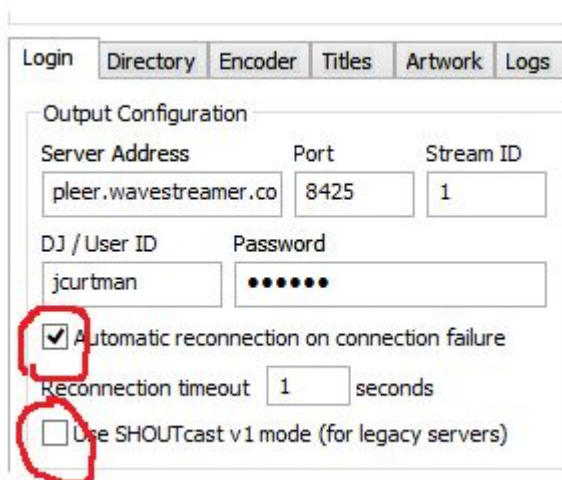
Login Directory Encoder Titles Artwork Logs

Output Configuration

Server Address
pleer.wavestreamer.co

Port
8425

Stream ID
1

DJ / User ID
jcurtman

Password
••••••

Automatic reconnection on connection failure

Reconnection timeout 1 seconds

Use SHOUTcast v1 mode (for legacy servers)